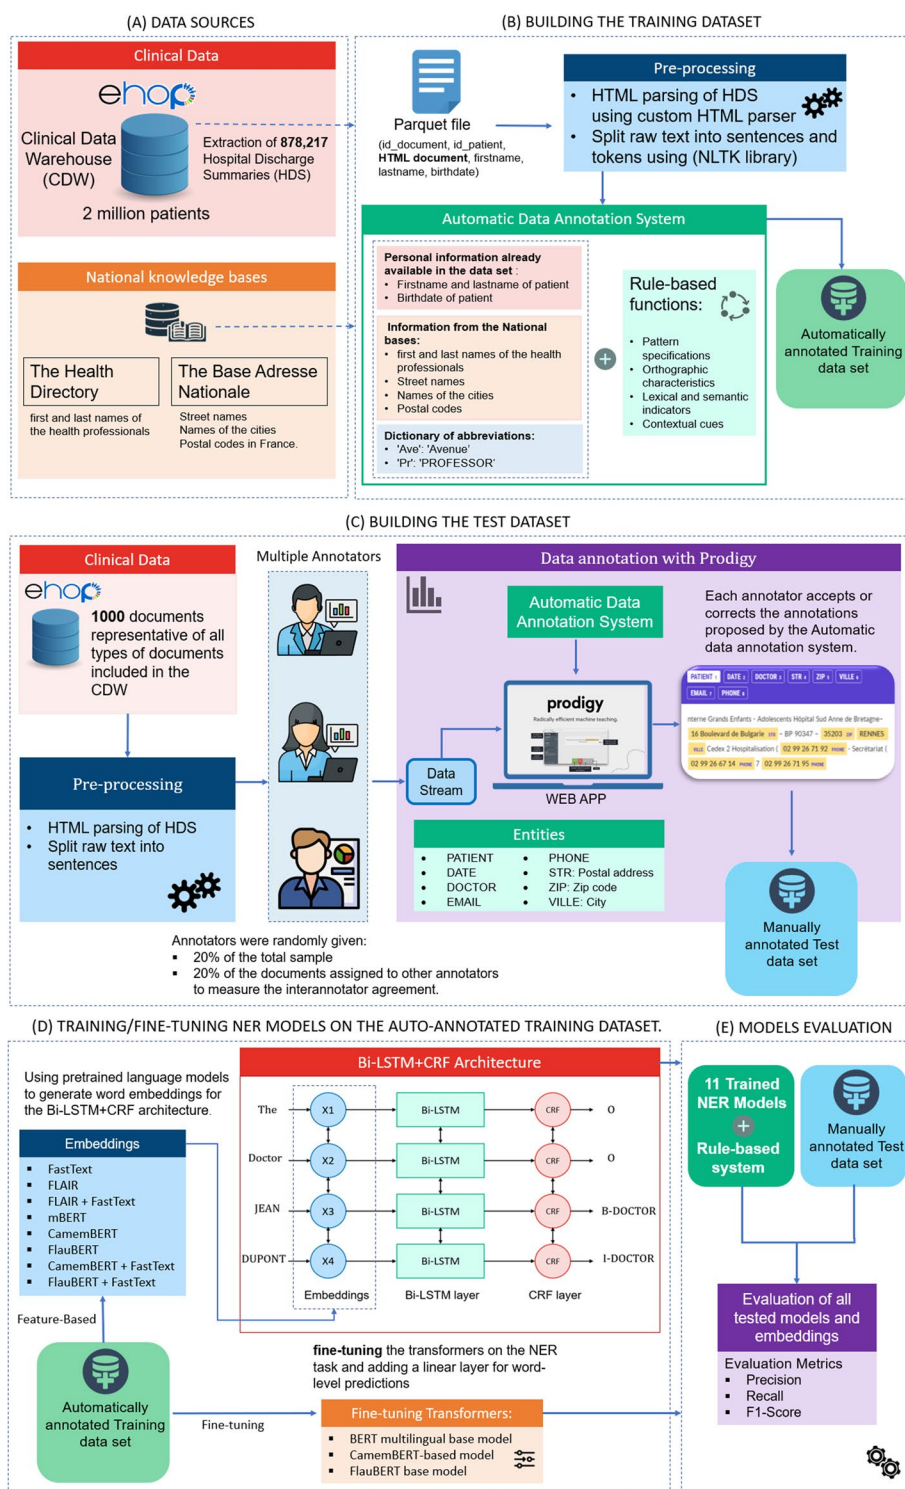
(A) DATA SOURCES

(B) BUILDING THE TRAINING DATASET

Clinical Data

ehop

Clinical Data Warehouse (CDW)

Extraction of **878,217** Hospital Discharge Summaries (HDS)

2 million patients

National knowledge bases

The Health Directory

first and last names of the health professionals

The Base Adresse Nationale

Street names
Names of the cities
Postal codes in France.

Parquet file
(id_document, id_patient, **HTML document**, firstname, lastname, birthdate)

Pre-processing

- HTML parsing of HDS using custom HTML parser
- Split raw text into sentences and tokens using (NLTK library)

Automatic Data Annotation System

**Personal information already available in the data set** :
- Firstname and lastname of patient
- Birthdate of patient

**Information from the National bases:**
- first and last names of the health professionals
- Street names
- Names of the cities
- Postal codes

**Dictionary of abbreviations:**
- 'Ave': 'Avenue'
- 'Pr': 'PROFESSOR'

Rule-based functions:
- Pattern specifications
- Orthographic characteristics
- Lexical and semantic indicators
- Contextual cues

Automatically annotated Training data set

(C) BUILDING THE TEST DATASET

Clinical Data

ehop

**1000** documents representative of all types of documents included in the CDW

Pre-processing

- HTML parsing of HDS
- Split raw text into sentences

Multiple Annotators

Data annotation with Prodigy

Automatic Data Annotation System

Each annotator accepts or corrects the annotations proposed by the Automatic data annotation system.

PATIENT DATE DOCTOR STR ZIP VILLE EMAIL PHONE

nterne Grands Enfants - Adolescents Hôpital Sud Anne de Bretagne-
16 Boulevard de Bulgarie STR - BP 90347 - 35203 ZIP RENNES VILLE Cedex 2 Hospitalisation ( 02 99 26 71 92 PHONE - Secrétariat ( 02 99 26 67 14 PHONE 7 02 99 26 71 95 PHONE

prodigy
Radically efficient machine teaching.

Data Stream

WEB APP

Entities
- PATIENT
- DATE
- DOCTOR
- EMAIL
- PHONE
- STR: Postal address
- ZIP: Zip code
- VILLE: City

Manually annotated Test data set

Annotators were randomly given:
- 20% of the total sample
- 20% of the documents assigned to other annotators to measure the interannotator agreement.

(D) TRAINING/FINE-TUNING NER MODELS ON THE AUTO-ANNOTATED TRAINING DATASET.

(E) MODELS EVALUATION

Using pretrained language models to generate word embeddings for the Bi-LSTM+CRF architecture.

Embeddings
- FastText
- FLAIR
- FLAIR + FastText
- mBERT
- CamemBERT
- FlauBERT
- CamemBERT + FastText
- FlauBERT + FastText

Bi-LSTM+CRF Architecture

| The | X1 | Bi-LSTM | CRF | O |
|---|---|---|---|---|
| Doctor | X2 | Bi-LSTM | CRF | O |
| JEAN | X3 | Bi-LSTM | CRF | B-DOCTOR |
| DUPONT | X4 | Bi-LSTM | CRF | I-DOCTOR |

Embeddings    Bi-LSTM layer    CRF layer

Feature-Based

Automatically annotated Training data set

Fine-tuning

**fine-tuning** the transformers on the NER task and adding a linear layer for word-level predictions

Fine-tuning Transformers:
- BERT multilingual base model
- CamemBERT-based model
- FlauBERT base model

11 Trained NER Models
+
Rule-based system

Manually annotated Test data set

Evaluation of all tested models and embeddings

Evaluation Metrics
- Precision
- Recall
- F1-Score